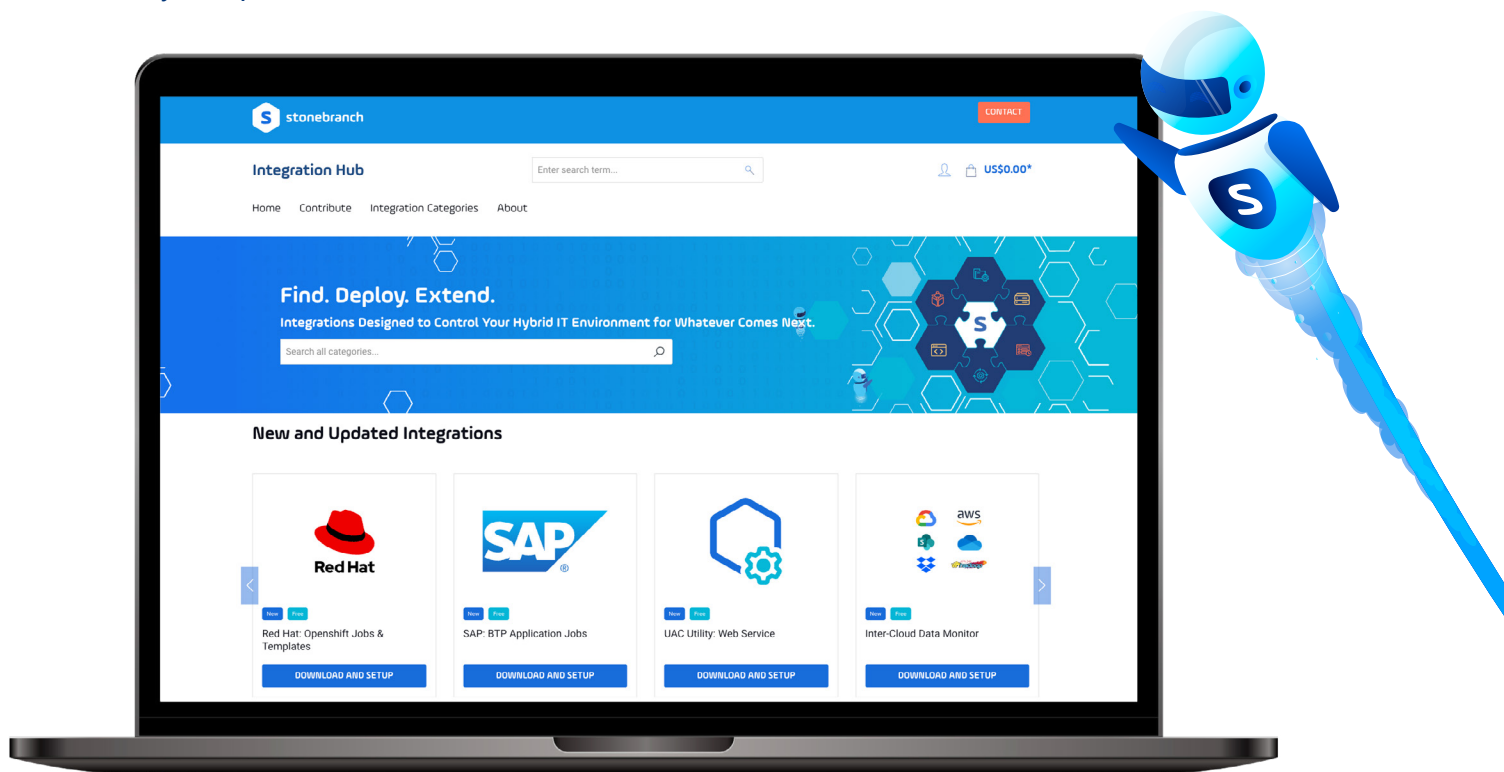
stonebranch

CONTACT

Integration Hub

Enter search term...

US$0.00*

Home Contribute Integration Categories About

Find. Deploy. Extend.

Integrations Designed to Control Your Hybrid IT Environment for Whatever Comes Next.

Search all categories...

New and Updated Integrations

Red Hat

New Free

Red Hat: Openshift Jobs & Templates

DOWNLOAD AND SETUP

SAP

New Free

SAP: BTP Application Jobs

DOWNLOAD AND SETUP

New Free

UAC Utility: Web Service

DOWNLOAD AND SETUP

aws

New Free

Inter-Cloud Data Monitor

DOWNLOAD AND SETUP